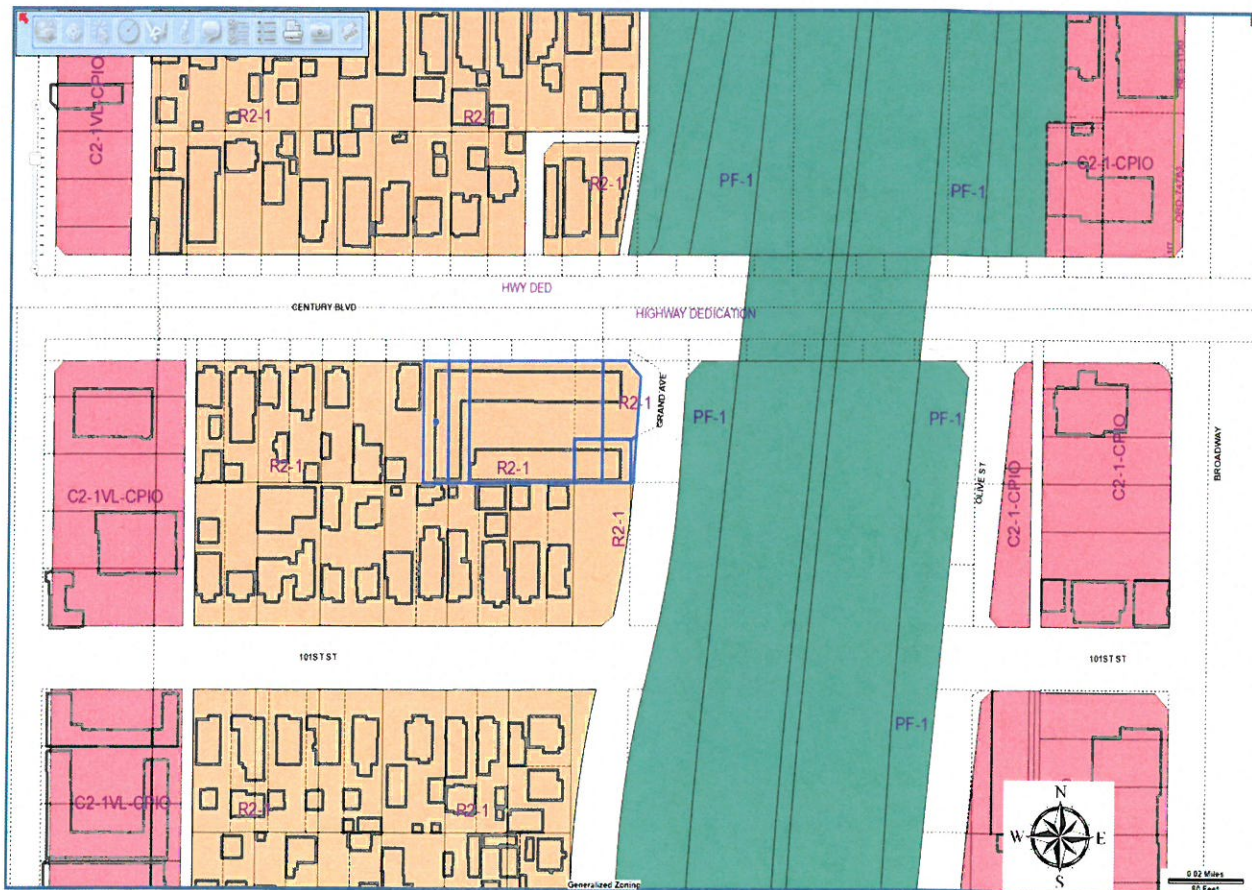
C2-1VL-CPIO

R2-1

R2-1

R2-1

PF-1

PF-1

C2-1-CPIO

HWY DED

CENTURY BLVD

HIGHWAY DEDICATION

GRAND AVE

R2-1

PF-1

PF-1

OLIVE ST

C2-1-CPIO

C2-1-CPIO

BROADWAY

C2-1VL-CPIO

R2-1

R2-1

R2-1

101ST ST

101ST ST

PF-1

C2-1VL-CPIO

R2-1

R2-1

N
W E
S

0.02 Miles

60 Feet

Generalized Zoning